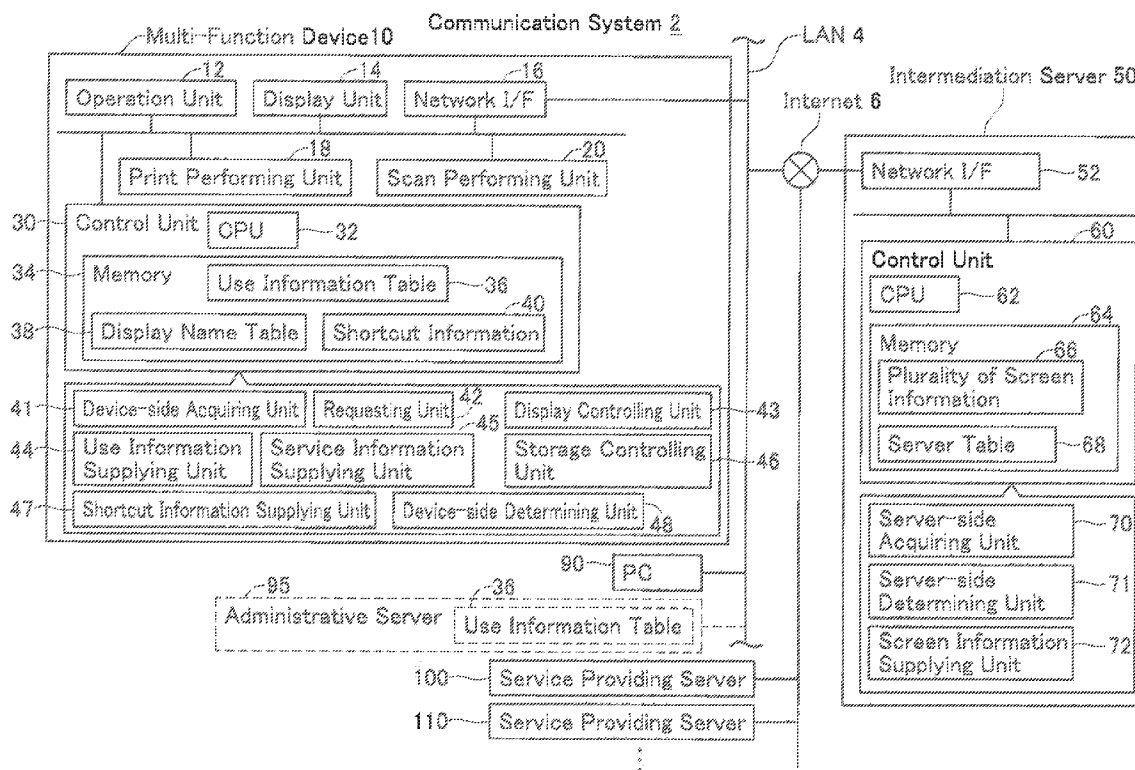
Communication System 2

Multi-Function Device10

LAN 4

Intermediation Server 50

Internet 6

12
Operation Unit

14
Display Unit

16
Network I/F

18
Print Performing Unit

20
Scan Performing Unit

30
Control Unit

CPU
32

34
Memory

Use Information Table
36

40

38
Display Name Table

Shortcut Information

41
Device-side Acquiring Unit

Requesting Unit
42

45

Display Controlling Unit
43

44
Use Information Supplying Unit

Service Information Supplying Unit

Storage Controlling Unit
46

47
Shortcut Information Supplying Unit

Device-side Determining Unit
48

Network I/F
52

60
Control Unit

CPU
62

64
Memory

66
Plurality of Screen Information

Server Table
68

Server-side Acquiring Unit
70

Server-side Determining Unit
71

Screen Information Supplying Unit
72

90
PC

95
Administrative Server

36
Use Information Table

100
Service Providing Server

110
Service Providing Server